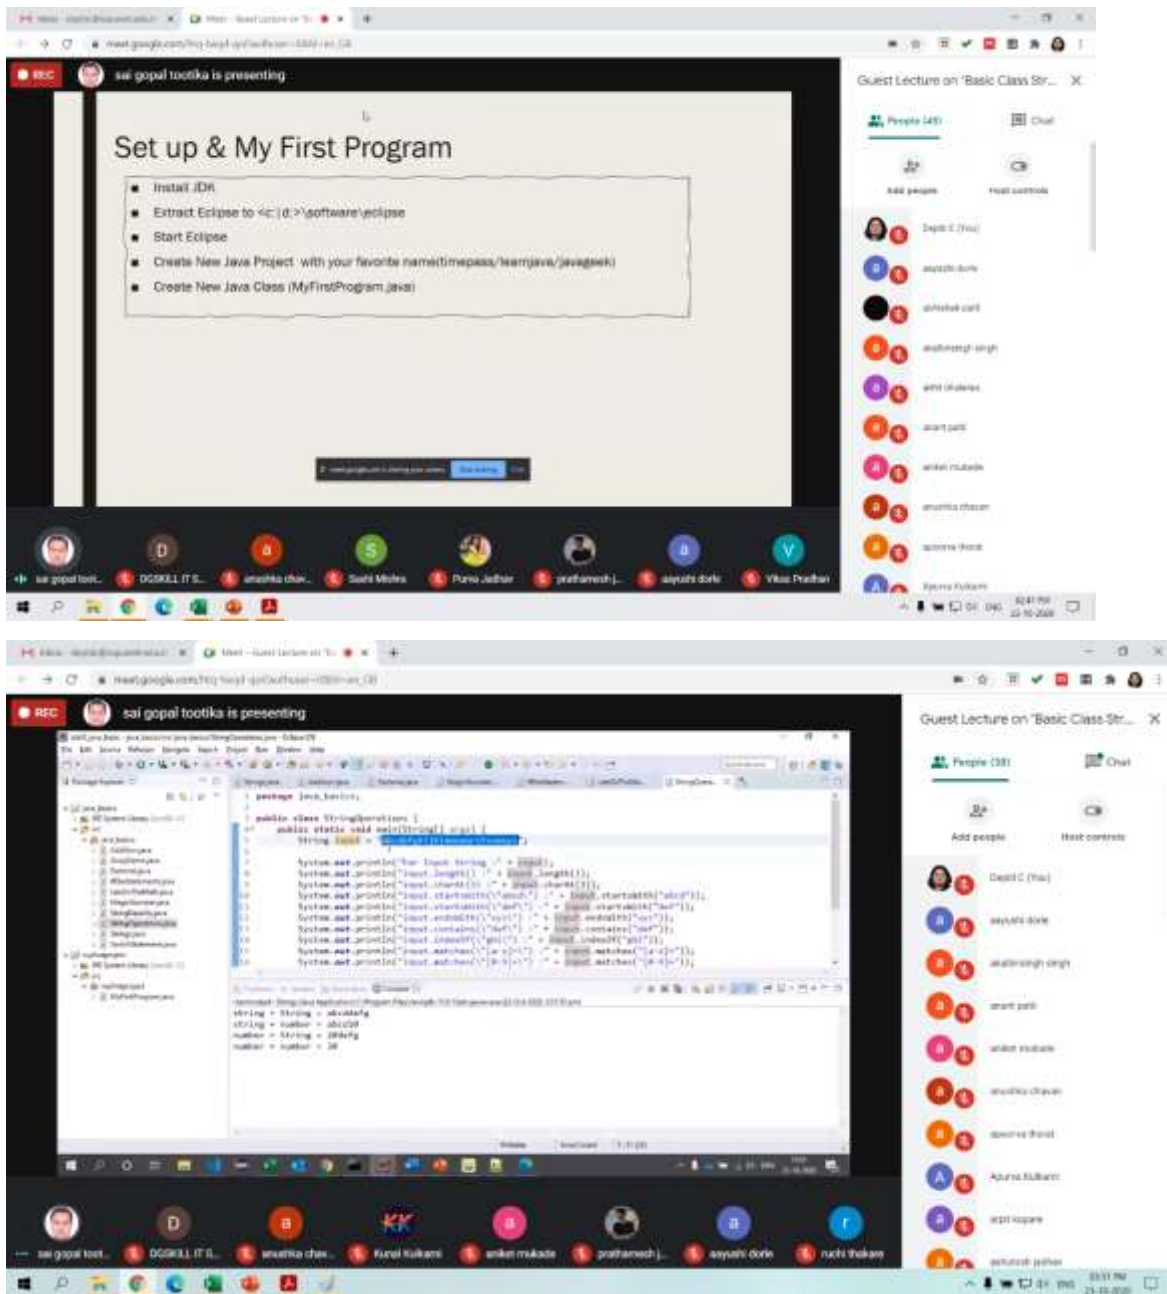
REC sai gopal tootika is presenting

Set up & My First Program

- Install JDK
- Extract Eclipse to <c:|d:>\software\eclipse
- Start Eclipse
- Create New Java Project with your favorite name(timepass/learnjava/javageek)
- Create New Java Class (MyFirstProgram.java)

Guest Lecture on "Basic Class Str...

People (45) Chat

Add people Host controls

Deepti C (You)
aayushi dorle
abhishek patil
akshaysingh singh
amit chakrao
anant patil
aniket mukade
anushka chavan
apoorva thorat
Apurva Kulkarni

sai gopal toot... DGSKILL IT S... anushka chav... Sashi Mishra Purva Jadhav prathamesh j... aayushi dorle Vikas Pradhan

REC sai gopal tootika is presenting

package java_basics;

public class StringOperations {
public static void main(String[] args) {
String input = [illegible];

System.out.println([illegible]);

Guest Lecture on "Basic Class Str...

People (38) Chat

Add people Host controls

Deepti C (You)
aayushi dorle
akshaysingh singh
anant patil
aniket mukade
anushka chavan
apoorva thorat
Apurva Kulkarni
arpit kopare
ashutosh jadhav

sai gopal toot... DGSKILL IT S... anushka chav... Kunal Kulkarni aniket mukade prathamesh j... aayushi dorle ruchi thakare